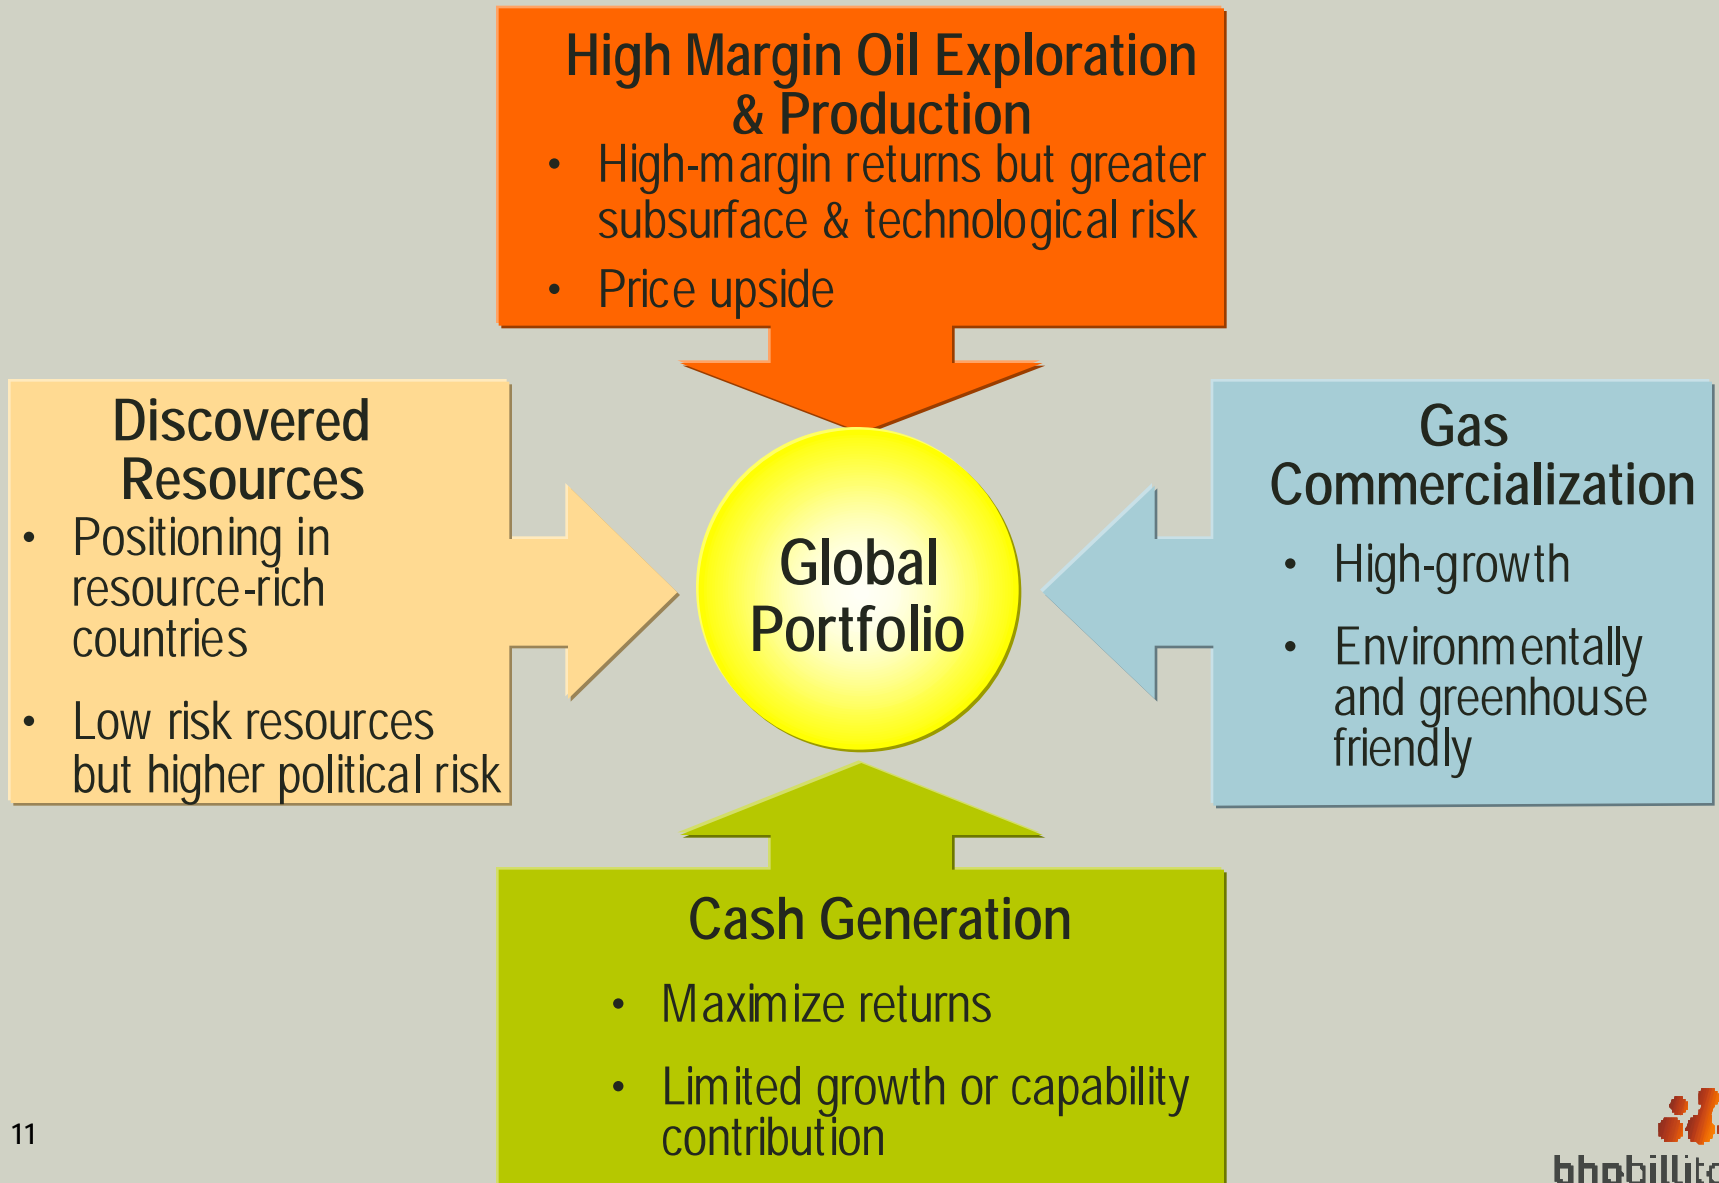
High Margin Oil Exploration & Production

- High-margin returns but greater subsurface & technological risk
- Price upside

Discovered Resources

- Positioning in resource-rich countries
- Low risk resources but higher political risk

Global Portfolio

Gas Commercialization

- High-growth
- Environmentally and greenhouse friendly

Cash Generation

- Maximize returns
- Limited growth or capability contribution

11

bhpbillit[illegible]